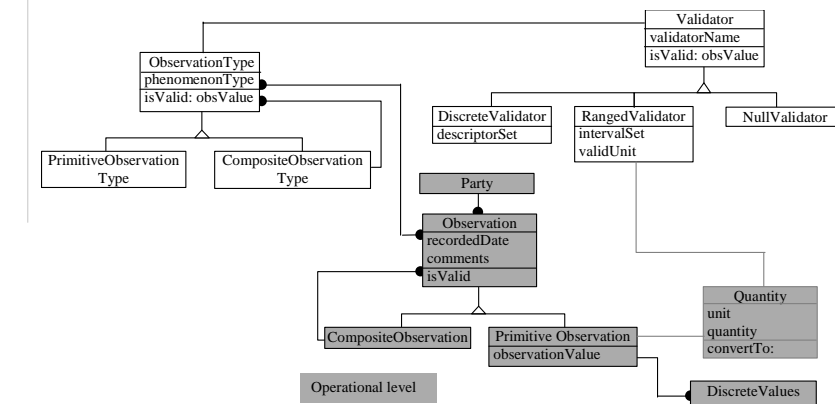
Validator
validatorName
isValid: obsValue

ObservationType
phenomenonType
isValid: obsValue

DiscreteValidator
descriptorSet

RangedValidator
intervalSet
validUnit

NullValidator

PrimitiveObservation Type

CompositeObservation Type

Party

Observation
recordedDate
comments
isValid

Quantity
unit
quantity
convertTo:

CompositeObservation

Primitive Observation
observationValue

Operational level

DiscreteValues